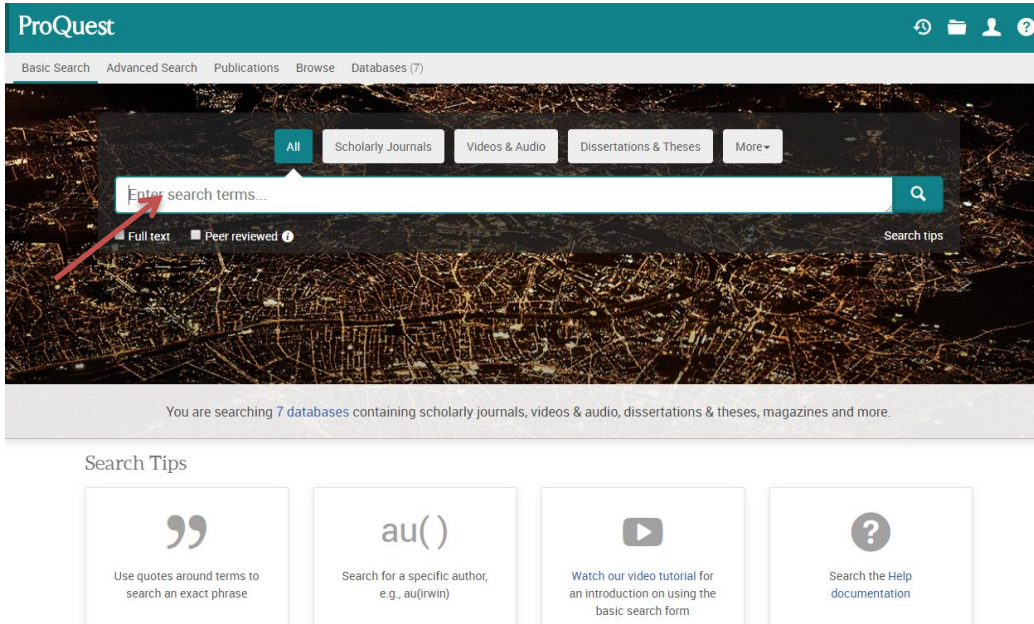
ProQuest

Basic Search Advanced Search Publications Browse Databases (7)

All Scholarly Journals Videos & Audio Dissertations & Theses More

Enter search terms...

Full text Peer reviewed

Search tips

You are searching 7 databases containing scholarly journals, videos & audio, dissertations & theses, magazines and more.

Search Tips

Use quotes around terms to search an exact phrase

au( )

Search for a specific author, e.g., au(irwin)

Watch our video tutorial for an introduction on using the basic search form

Search the Help documentation